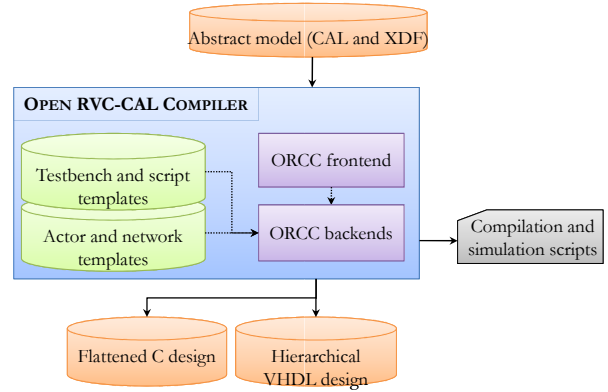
Abstract model (CAL and XDF)

Open RVC-CAL Compiler

Testbench and script templates

Actor and network templates

ORCC frontend

ORCC backends

Compilation and simulation scripts

Flattened C design

Hierarchical VHDL design